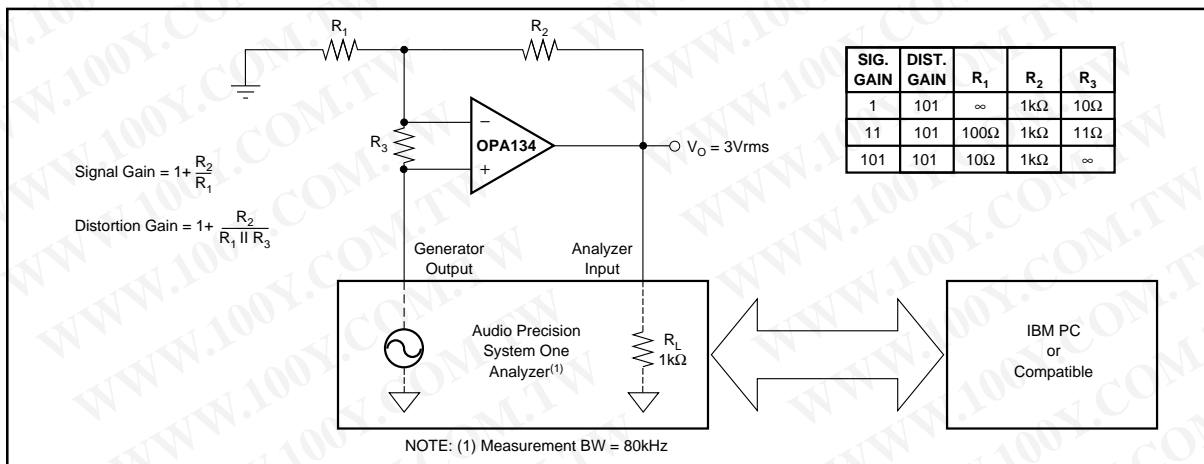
$R_1$

$R_2$

$R_3$

–

OPA134

+

$V_O$ = 3Vrms

| SIG. GAIN | DIST. GAIN | $R_1$ | $R_2$ | $R_3$ |
|---|---|---|---|---|
| 1 | 101 | $\infty$ | 1kΩ | 10Ω |
| 11 | 101 | 100Ω | 1kΩ | 11Ω |
| 101 | 101 | 10Ω | 1kΩ | $\infty$ |

Signal Gain = $1+\frac{R_2}{R_1}$

Distortion Gain = $1+\frac{R_2}{R_1 \parallel R_3}$

Generator Output

Analyzer Input

Audio Precision System One Analyzer$^{(1)}$

$R_L$ 1kΩ

IBM PC or Compatible

NOTE: (1) Measurement BW = 80kHz

WWW.100Y.COM.TW